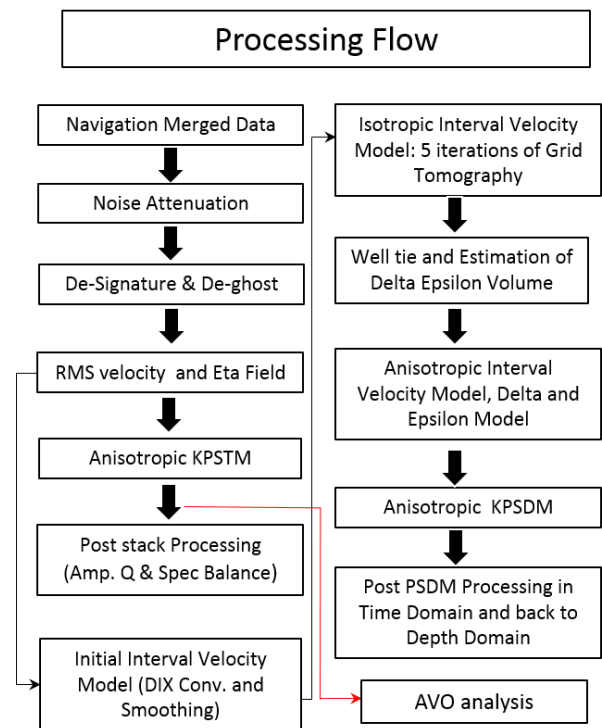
Processing Flow

Navigation Merged Data

Noise Attenuation

De-Signature & De-ghost

RMS velocity and Eta Field

Anisotropic KPSTM

Post stack Processing (Amp. Q & Spec Balance)

Initial Interval Velocity Model (DIX Conv. and Smoothing)

Isotropic Interval Velocity Model: 5 iterations of Grid Tomography

Well tie and Estimation of Delta Epsilon Volume

Anisotropic Interval Velocity Model, Delta and Epsilon Model

Anisotropic KPSDM

Post PSDM Processing in Time Domain and back to Depth Domain

AVO analysis